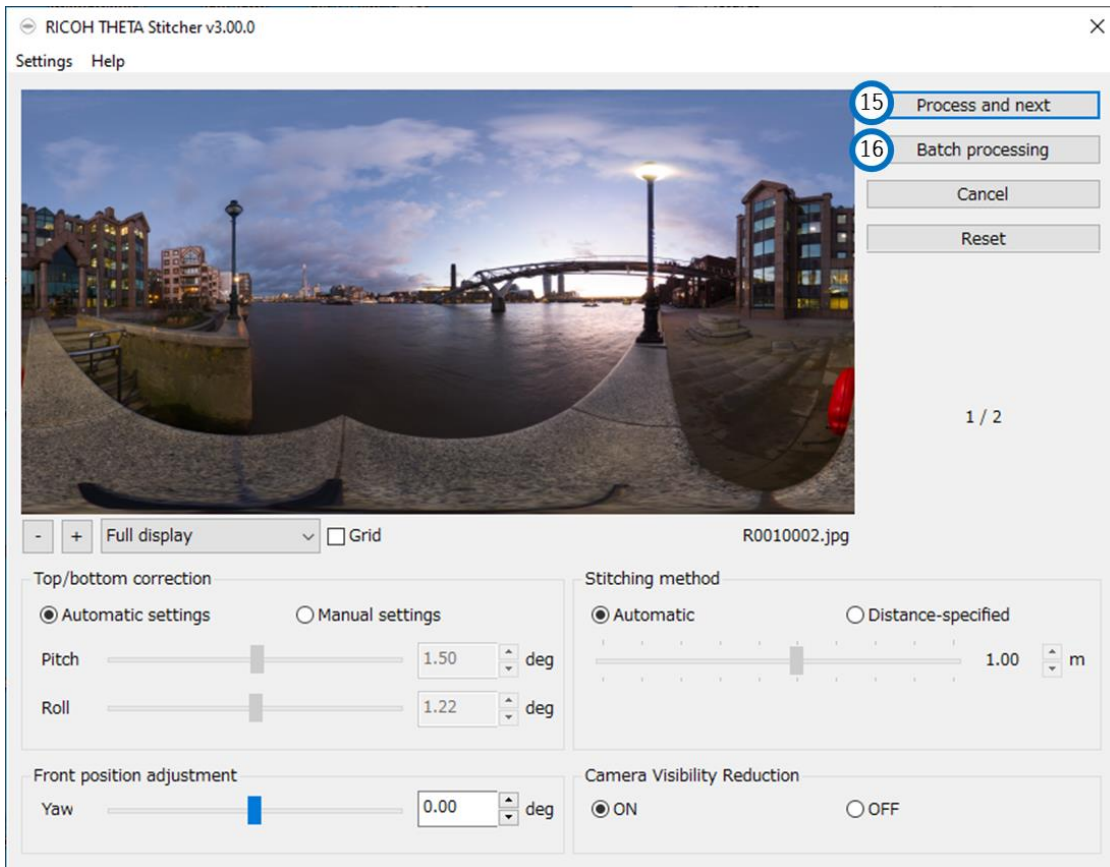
RICOH THETA Stitcher v3.00.0

Settings Help

15 Process and next

16 Batch processing

Cancel

Reset

1 / 2

- + Full display Grid

R0010002.jpg

Top/bottom correction

Automatic settings Manual settings

Pitch 1.50 deg

Roll 1.22 deg

Stitching method

Automatic Distance-specified

1.00 m

Front position adjustment

Yaw 0.00 deg

Camera Visibility Reduction

ON OFF